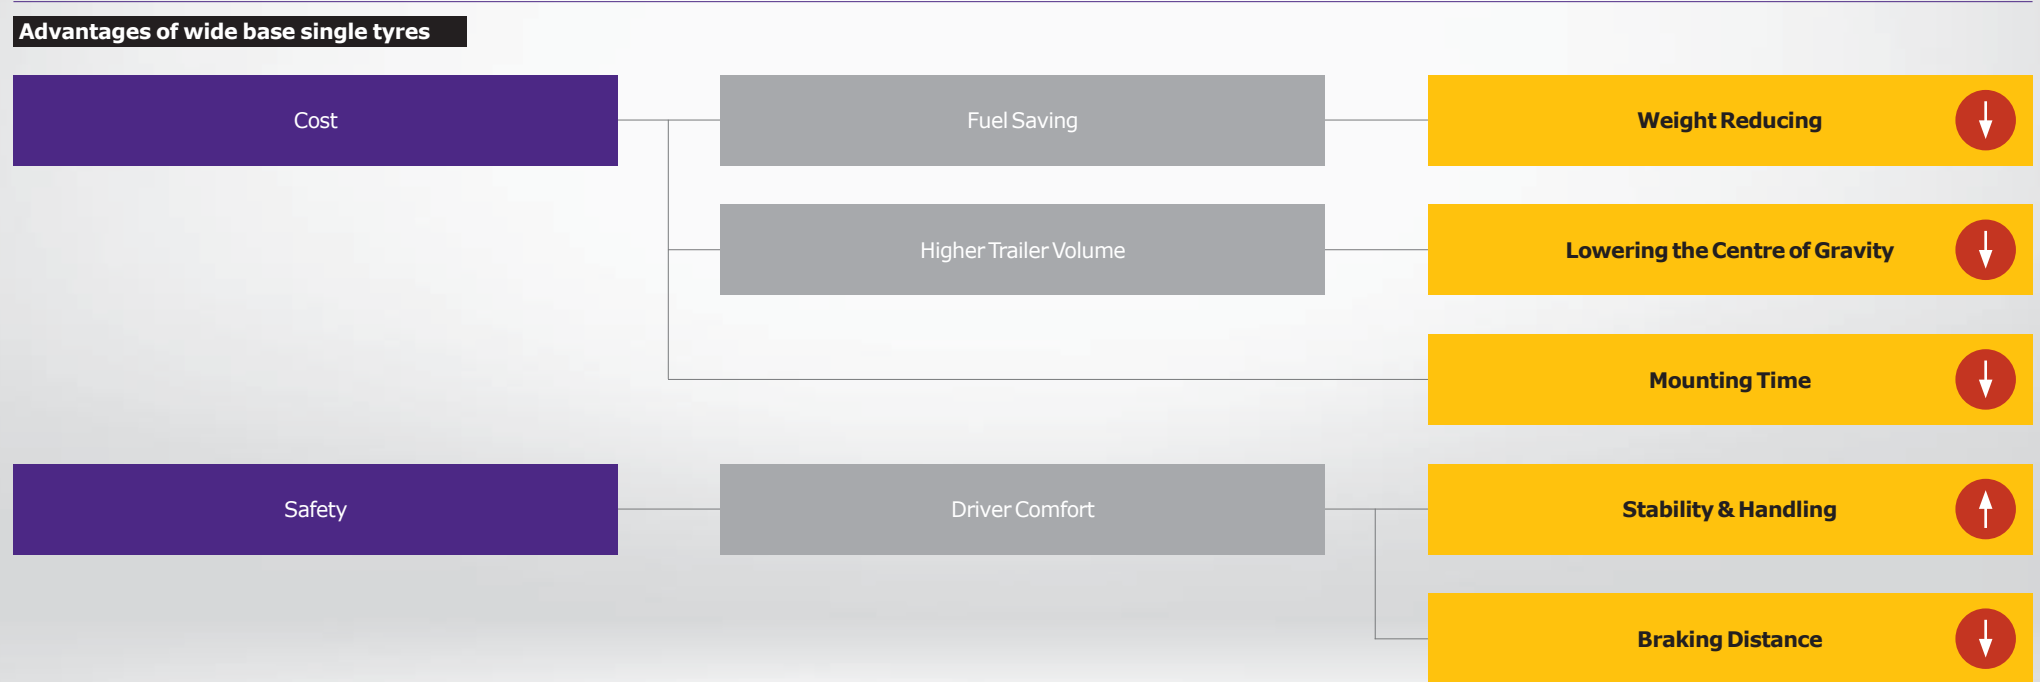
Advantages of wide base single tyres

Cost

Fuel Saving

Weight Reducing

Higher Trailer Volume

Lowering the Centre of Gravity

Mounting Time

Safety

Driver Comfort

Stability & Handling

Braking Distance